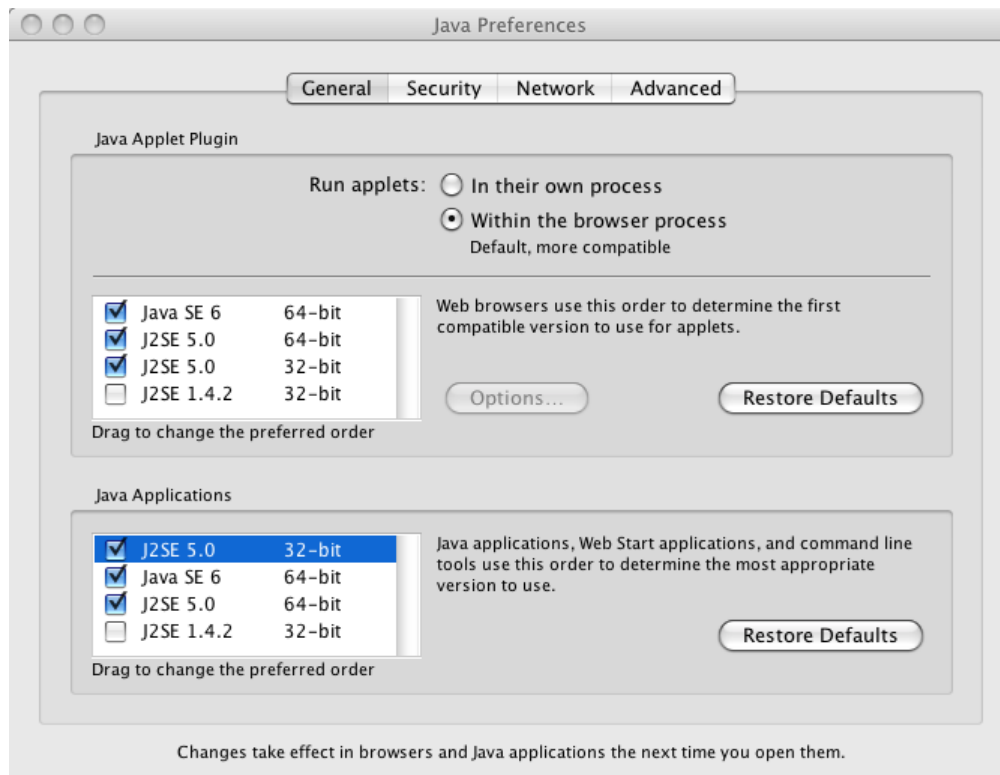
Java Preferences

General | Security | Network | Advanced

Java Applet Plugin

Run applets: In their own process

Within the browser process
Default, more compatible

| | | |
|---|---|---|
| ☑ | Java SE 6 | 64-bit |
| ☑ | J2SE 5.0 | 64-bit |
| ☑ | J2SE 5.0 | 32-bit |
| ☐ | J2SE 1.4.2 | 32-bit |

Drag to change the preferred order

Web browsers use this order to determine the first compatible version to use for applets.

Options...

Restore Defaults

Java Applications

| | | |
|---|---|---|
| ☑ | J2SE 5.0 | 32-bit |
| ☑ | Java SE 6 | 64-bit |
| ☑ | J2SE 5.0 | 64-bit |
| ☐ | J2SE 1.4.2 | 32-bit |

Drag to change the preferred order

Java applications, Web Start applications, and command line tools use this order to determine the most appropriate version to use.

Restore Defaults

Changes take effect in browsers and Java applications the next time you open them.